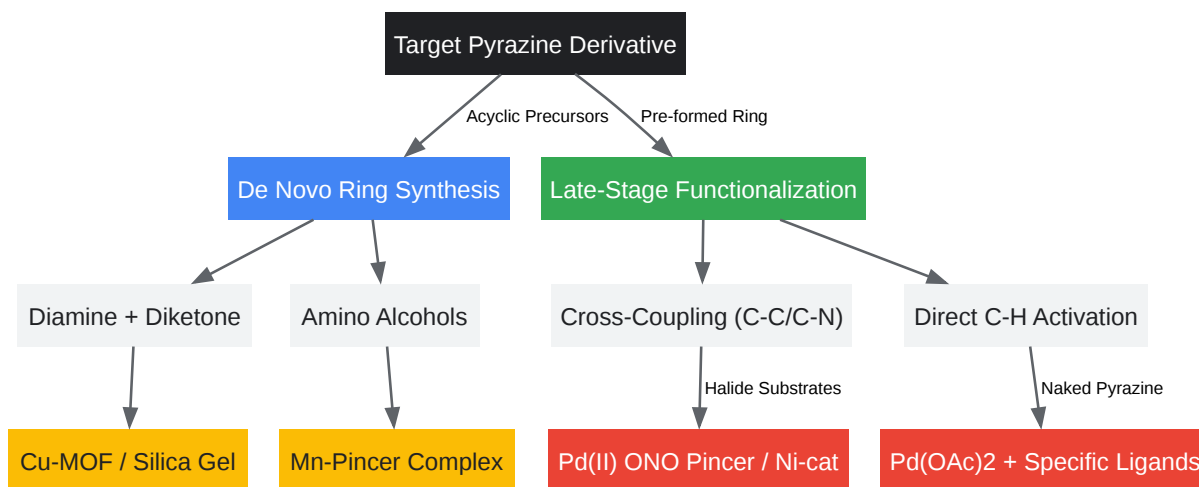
Target Pyrazine Derivative

Acyclic Precursors

Pre-formed Ring

De Novo Ring Synthesis

Late-Stage Functionalization

Diamine + Diketone

Amino Alcohols

Cross-Coupling (C-C/C-N)

Direct C-H Activation

Halide Substrates

Naked Pyrazine

Cu-MOF / Silica Gel

Mn-Pincer Complex

Pd(II) ONO Pincer / Ni-cat

Pd(OAc)2 + Specific Ligands